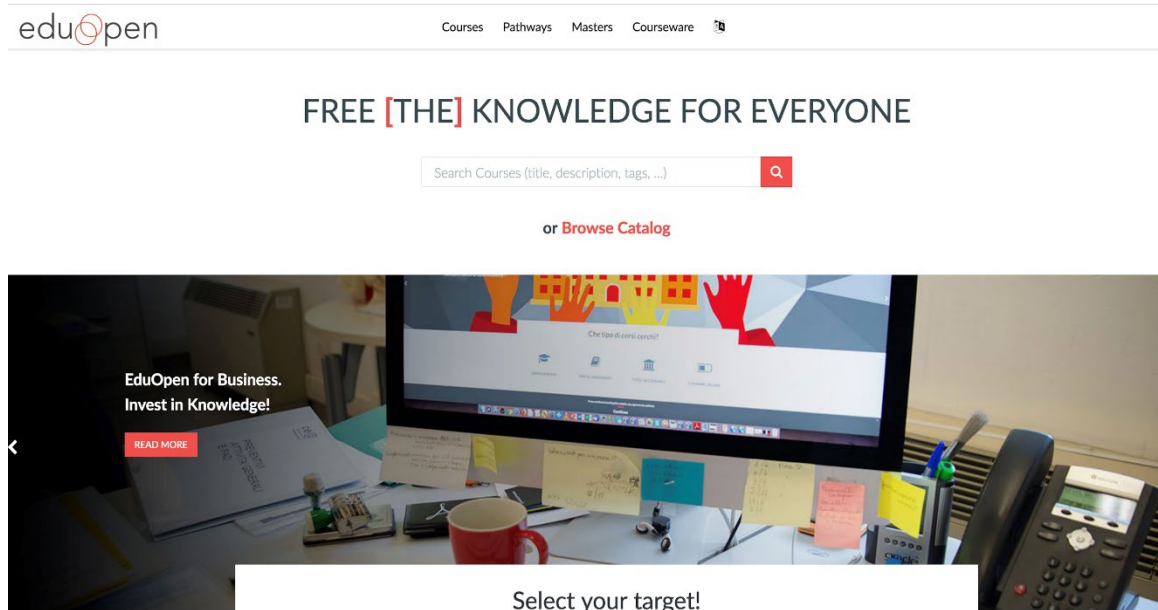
eduOpen

Courses Pathways Masters Courseware

FREE [THE] KNOWLEDGE FOR EVERYONE

Search Courses (title, description, tags, ...)

or Browse Catalog

Che tipo di corsi cerchi?

EduOpen for Business. Invest in Knowledge!

READ MORE

Select your target!